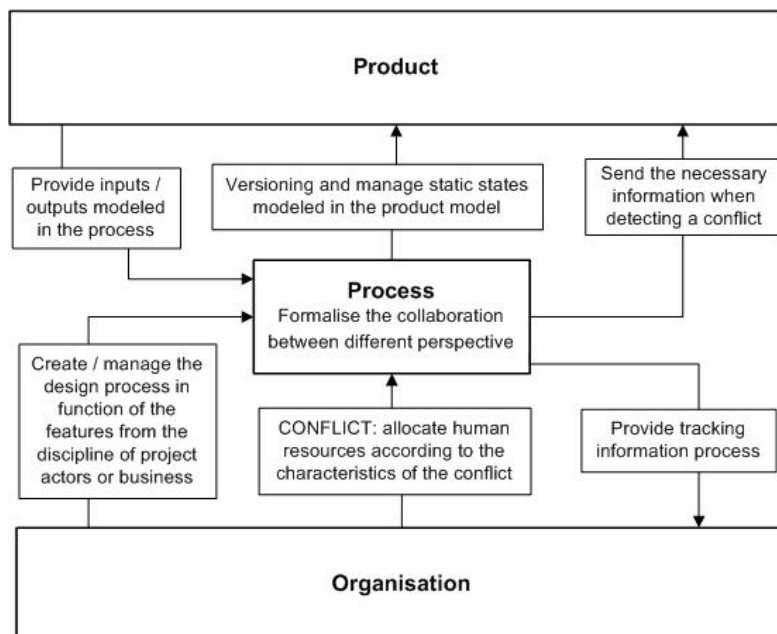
Product

Provide inputs / outputs modeled in the process

Versioning and manage static states modeled in the product model

Send the necessary information when detecting a conflict

Process
Formalise the collaboration between different perspective

Create / manage the design process in function of the features from the discipline of project actors or business

CONFLICT: allocate human resources according to the characteristics of the conflict

Provide tracking information process

Organisation